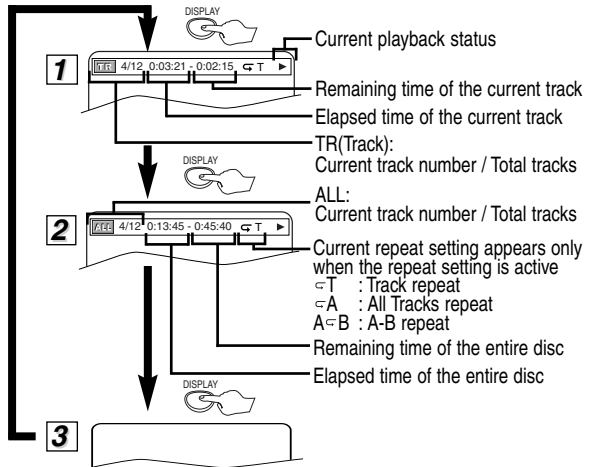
DISPLAY

1

TR 4/12 0:03:21 - 0:02:15 ⊊T ▶

Current playback status

Remaining time of the current track

Elapsed time of the current track

TR(Track):
Current track number / Total tracks

DISPLAY

ALL:
Current track number / Total tracks

2

ALL 4/12 0:13:45 - 0:45:40 ⊊T ▶

Current repeat setting appears only when the repeat setting is active
⊊T : Track repeat
⊊A : All Tracks repeat
A⊊B : A-B repeat

Remaining time of the entire disc

DISPLAY

Elapsed time of the entire disc

3